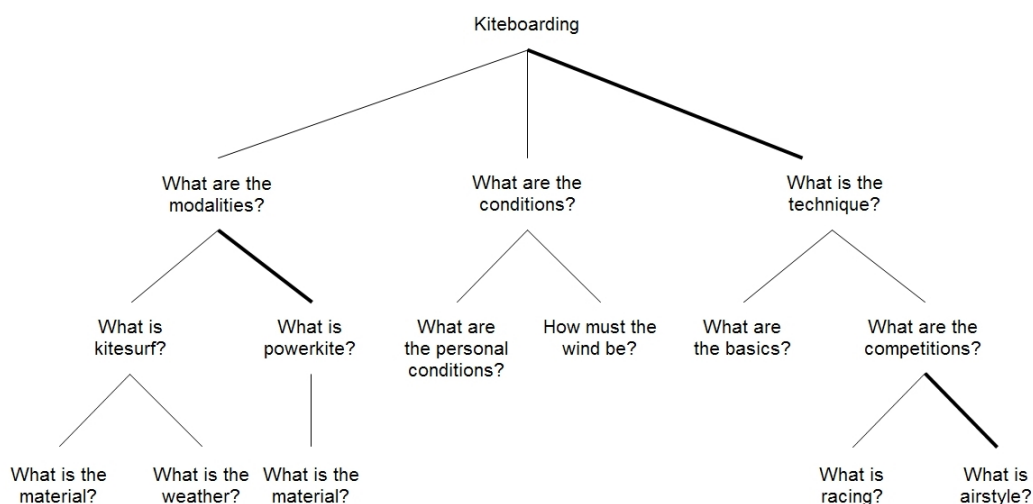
Kiteboarding

What are the modalities?

What are the conditions?

What is the technique?

What is kitesurf?

What is powerkite?

What are the personal conditions?

How must the wind be?

What are the basics?

What are the competitions?

What is the material?

What is the weather?

What is the material?

What is racing?

What is airstyle?